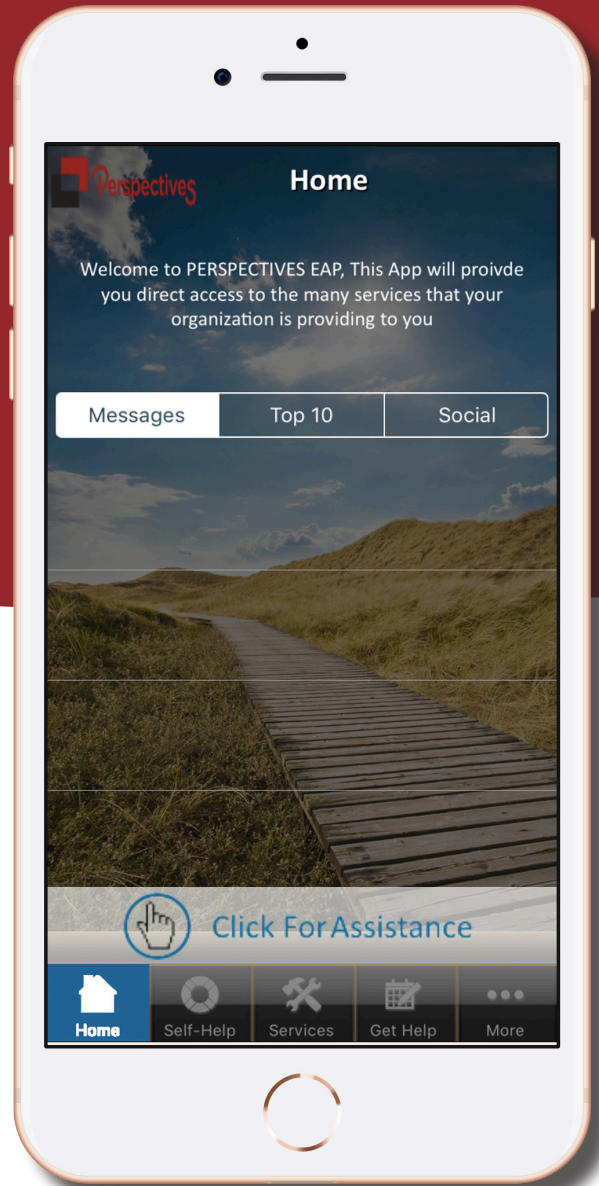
Perspectives

Home

Welcome to PERSPECTIVES EAP, This App will proivde you direct access to the many services that your organization is providing to you

Messages | Top 10 | Social

Click For Assistance

Home
Self-Help
Services
Get Help
More